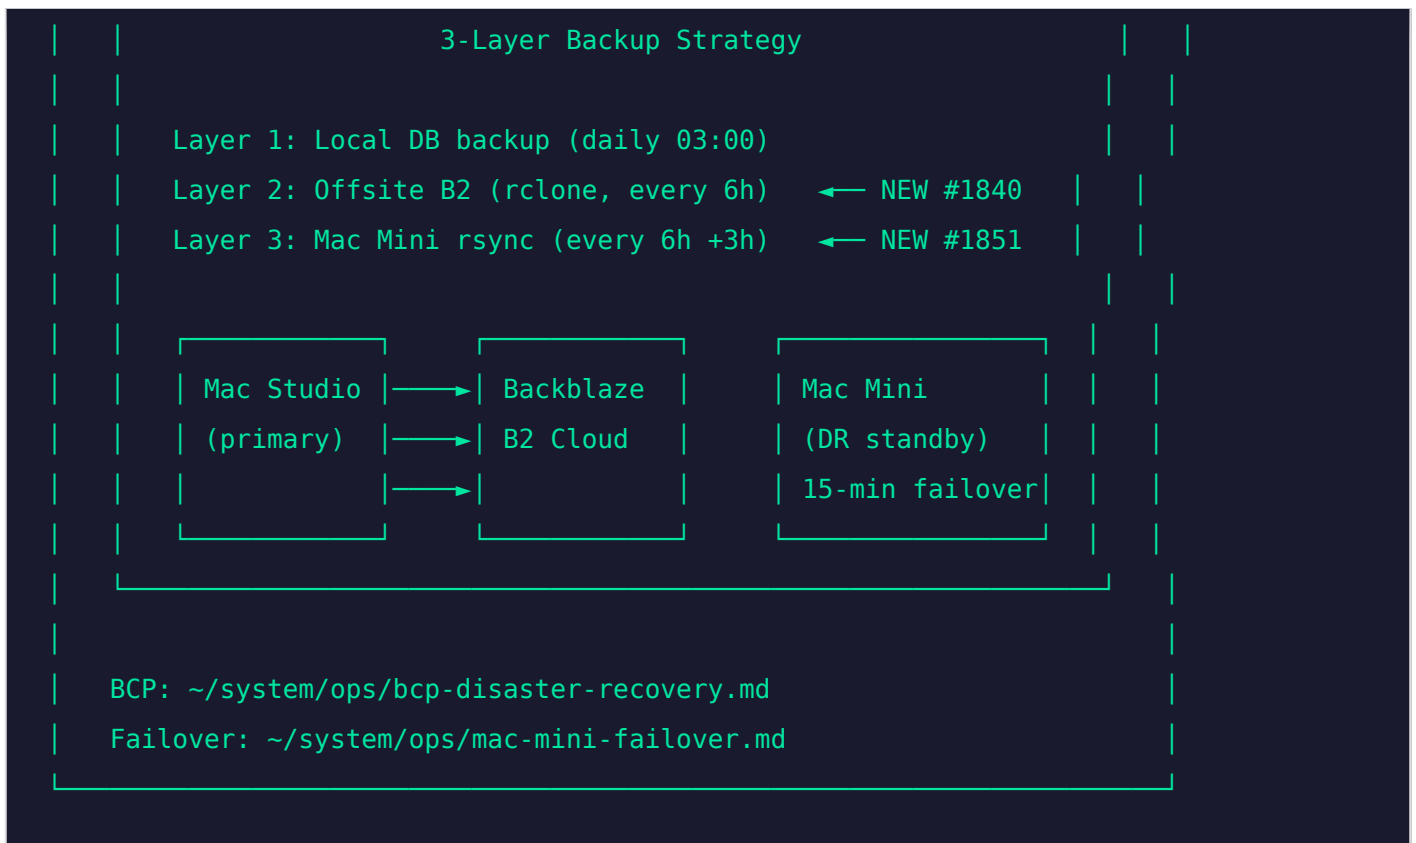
3-Layer Backup Strategy

Layer 1: Local DB backup (daily 03:00)
Layer 2: Offsite B2 (rclone, every 6h) ← NEW #1840
Layer 3: Mac Mini rsync (every 6h +3h) ← NEW #1851

| Mac Studio (primary) | → | Backblaze B2 Cloud | | Mac Mini (DR standby) 15-min failover |

BCP: ~/system/ops/bcp-disaster-recovery.md
Failover: ~/system/ops/mac-mini-failover.md